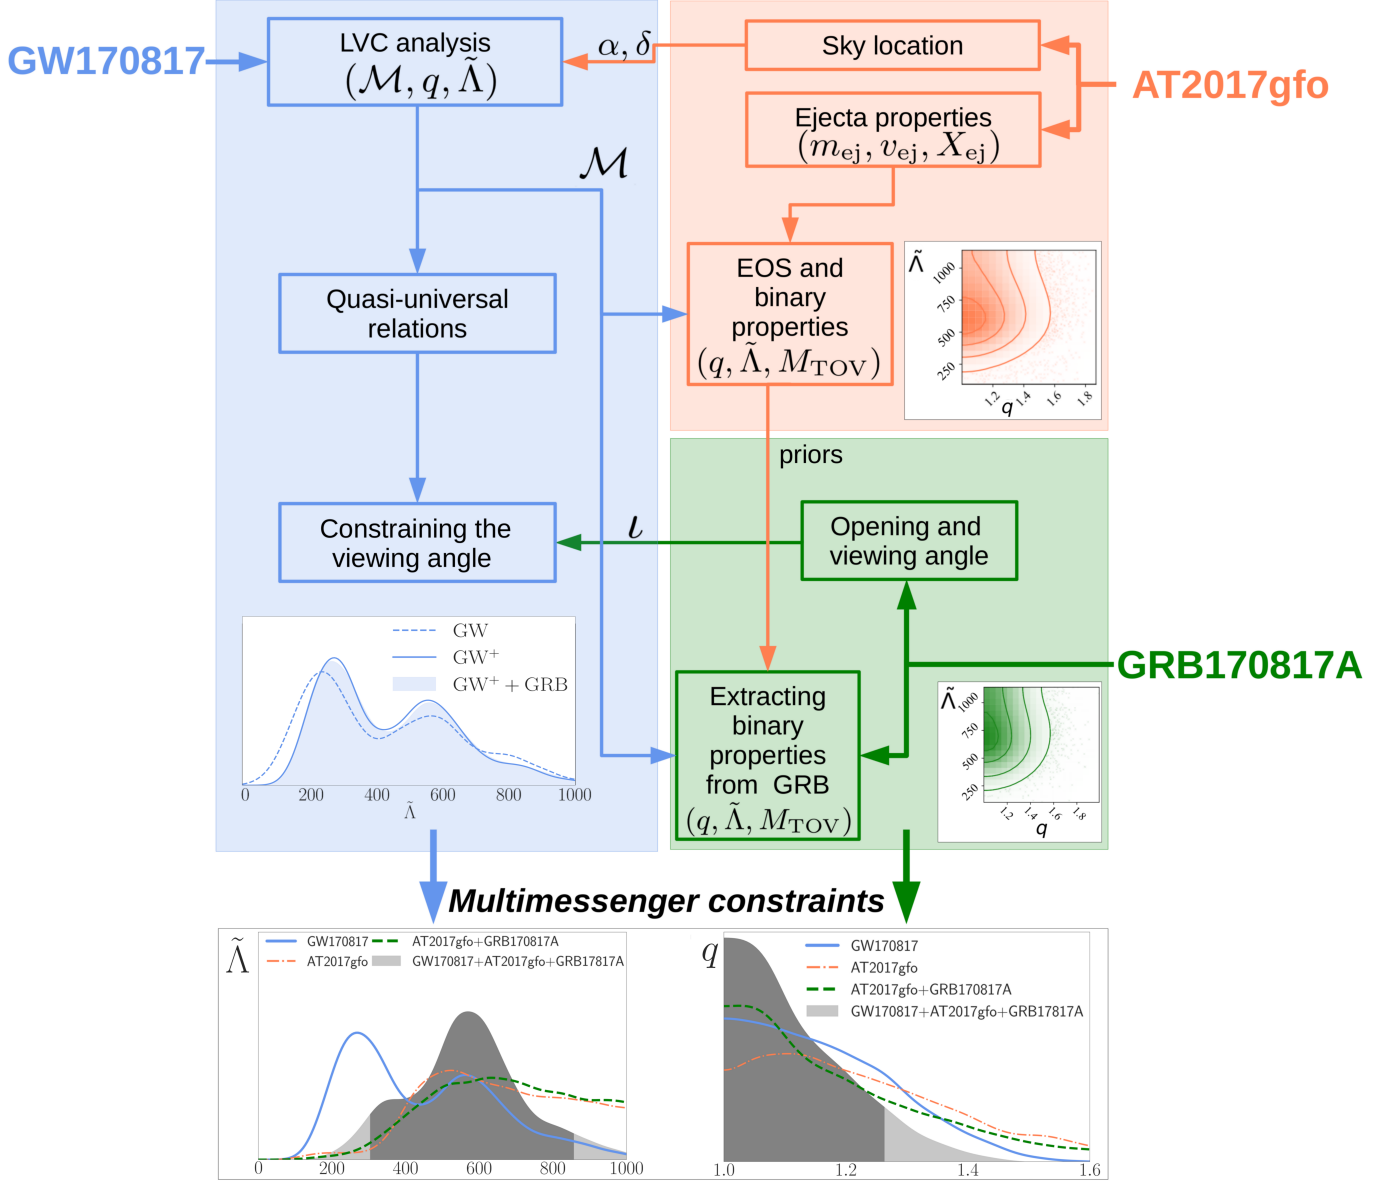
GW170817

LVC analysis
$(\mathcal{M}, q, \tilde{\Lambda})$

$\alpha, \delta$

Sky location

AT2017gfo

Ejecta properties
$(m_{ej}, v_{ej}, X_{ej})$

$\mathcal{M}$

Quasi-universal relations

EOS and binary properties
$(q, \tilde{\Lambda}, M_{TOV})$

$\tilde{\Lambda}$
1000
750
500
250
1.2
1.4
1.6
1.8
$q$

priors

Constraining the viewing angle

$\iota$

Opening and viewing angle

GRB170817A

GW
GW$^+$
GW$^+$ + GRB
0
200
400
600
800
1000
$\tilde{\Lambda}$

Extracting binary properties from GRB
$(q, \tilde{\Lambda}, M_{TOV})$

$\tilde{\Lambda}$
1000
750
500
250
1.2
1.4
1.6
1.8
$q$

Multimessenger constraints

$\tilde{\Lambda}$
GW170817
AT2017gfo+GRB170817A
AT2017gfo
GW170817+AT2017gfo+GRB17817A
0
200
400
600
800
1000

$q$
GW170817
AT2017gfo
AT2017gfo+GRB170817A
GW170817+AT2017gfo+GRB17817A
1.0
1.2
1.4
1.6